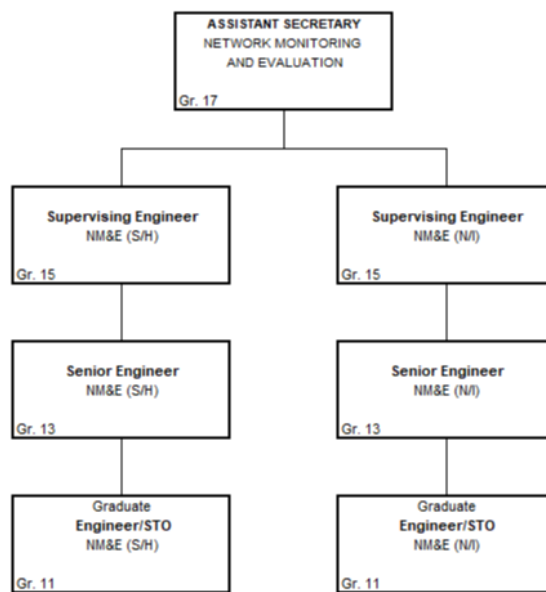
ASSISTANT SECRETARY
NETWORK MONITORING AND EVALUATION
Gr. 17

Supervising Engineer
NM&E (S/H)
Gr. 15

Senior Engineer
NM&E (S/H)
Gr. 13

Graduate
Engineer/STO
NM&E (S/H)
Gr. 11

Supervising Engineer
NM&E (N/I)
Gr. 15

Senior Engineer
NM&E (N/I)
Gr. 13

Graduate
Engineer/STO
NM&E (N/I)
Gr. 11